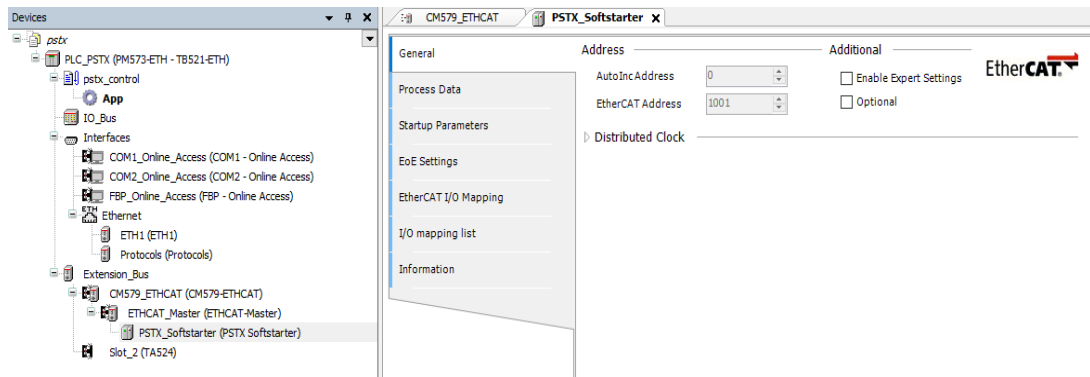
Devices
pstx
PLC_PSTX (PM573-ETH - TB521-ETH)
pstx_control
App
IO_Bus
Interfaces
COM1_Online_Access (COM1 - Online Access)
COM2_Online_Access (COM2 - Online Access)
FBP_Online_Access (FBP - Online Access)
Ethernet
ETH1 (ETH1)
Protocols (Protocols)
Extension_Bus
CM579_ETHCAT (CM579-ETHCAT)
ETHCAT_Master (ETHCAT-Master)
PSTX_Softstarter (PSTX Softstarter)
Slot_2 (TA524)

CM579_ETHCAT
PSTX_Softstarter

General
Process Data
Startup Parameters
EoE Settings
EtherCAT I/O Mapping
I/O mapping list
Information

Address
AutoInc Address 0
EtherCAT Address 1001
Additional
Enable Expert Settings
Optional
Distributed Clock
EtherCAT.